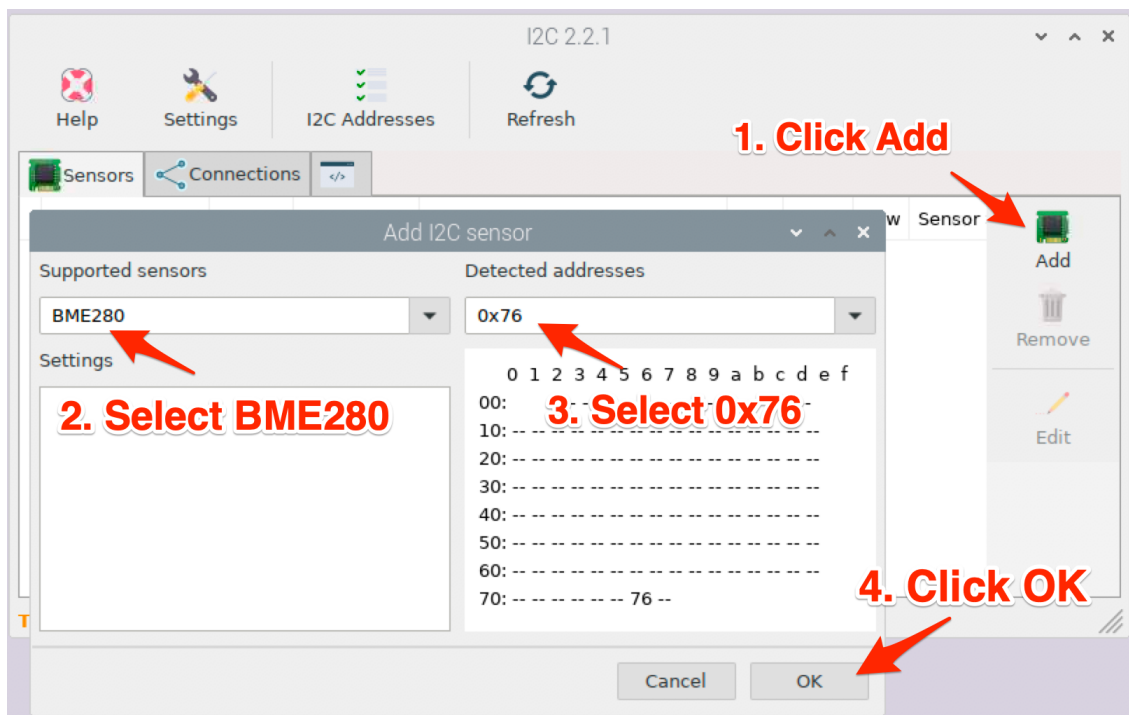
I2C 2.2.1

Help
Settings
I2C Addresses
Refresh

1. Click Add

Sensors
Connections
</>

w
Sensor

Add
Remove
Edit

Add I2C sensor

Supported sensors
BME280
Settings

2. Select BME280

Detected addresses
0x76

0 1 2 3 4 5 6 7 8 9 a b c d e f
00: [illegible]
3. Select 0x76
10: -- -- -- -- -- -- -- -- -- -- -- -- -- -- -- --
20: -- -- -- -- -- -- -- -- -- -- -- -- -- -- -- --
30: -- -- -- -- -- -- -- -- -- -- -- -- -- -- -- --
40: -- -- -- -- -- -- -- -- -- -- -- -- -- -- -- --
50: -- -- -- -- -- -- -- -- -- -- -- -- -- -- -- --
60: -- -- -- -- -- -- -- -- -- -- -- -- -- -- -- --
70: -- -- -- -- -- -- 76 --

4. Click OK

T

Cancel
OK